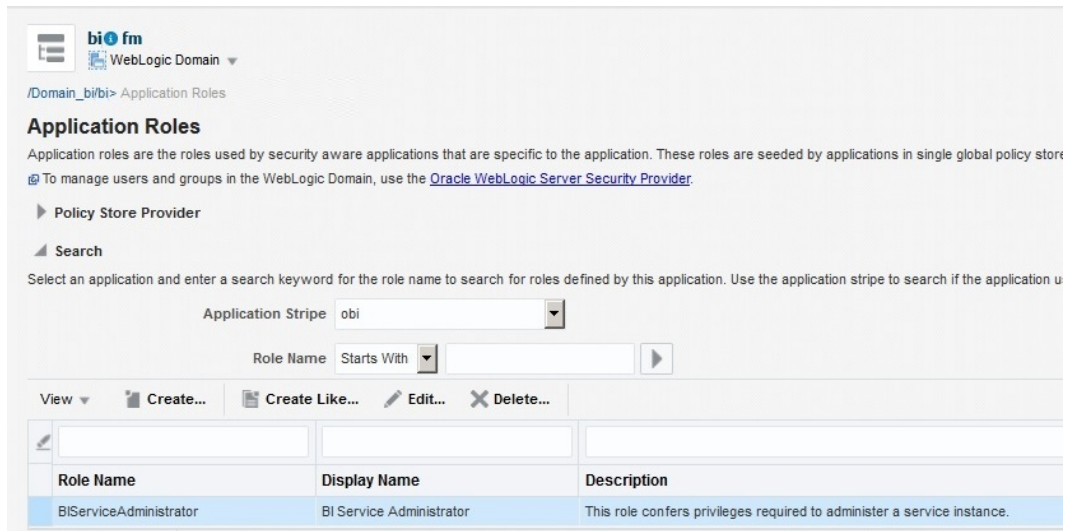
bi fm
WebLogic Domain

/Domain_bi/bi> Application Roles

Application Roles

Application roles are the roles used by security aware applications that are specific to the application. These roles are seeded by applications in single global policy store

To manage users and groups in the WebLogic Domain, use the Oracle WebLogic Server Security Provider.

Policy Store Provider

Search

Select an application and enter a search keyword for the role name to search for roles defined by this application. Use the application stripe to search if the application u

Application Stripe obi

Role Name Starts With

View Create... Create Like... Edit... Delete...

| Role Name | Display Name | Description |
|---|---|---|
| BIServiceAdministrator | BI Service Administrator | This role confers privileges required to administer a service instance. |